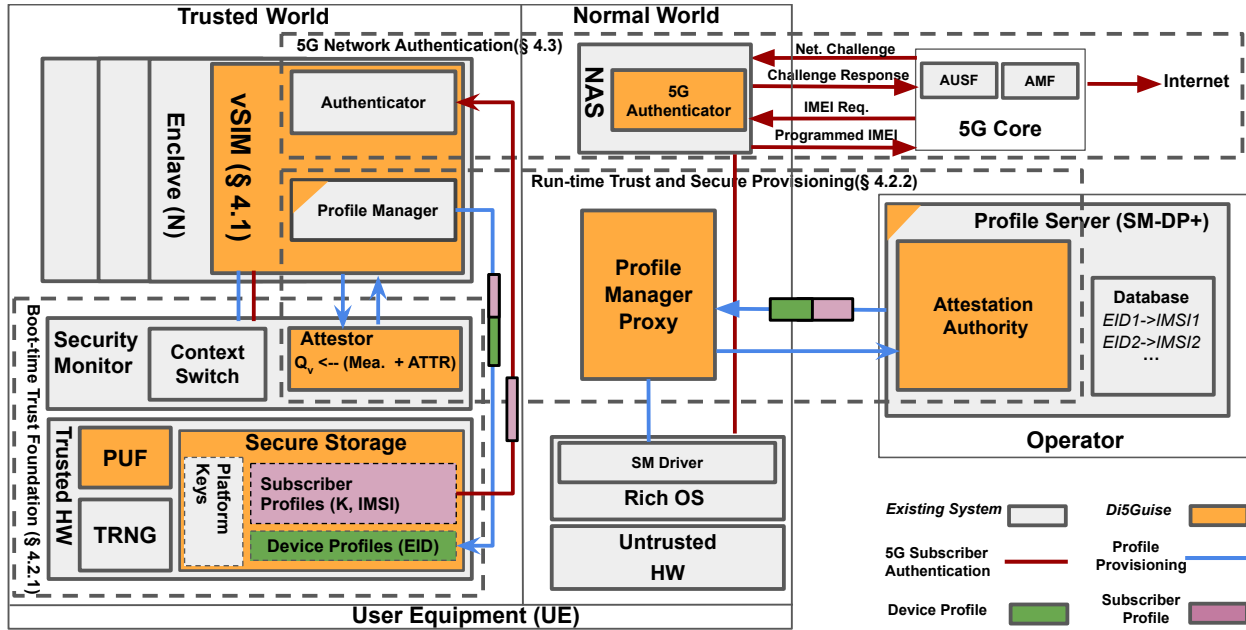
Trusted World

Normal World

5G Network Authentication(§ 4.3)

Enclave (N)

vSIM (§ 4.1)

Authenticator

Profile Manager

NAS

5G Authenticator

Net. Challenge

Challenge Response

IMEI Req.

Programmed IMEI

AUSF

AMF

5G Core

Internet

Run-time Trust and Secure Provisioning(§ 4.2.2)

Profile Manager Proxy

Profile Server (SM-DP+)

Attestation Authority

Database

EID1->IMSI1

EID2->IMSI2

...

Operator

Boot-time Trust Foundation (§ 4.2.1)

Security Monitor

Context Switch

Attestor

$Q_v$ <-- (Mea. + ATTR)

Trusted HW

PUF

TRNG

Secure Storage

Platform Keys

Subscriber Profiles (K, IMSI)

Device Profiles (EID)

SM Driver

Rich OS

Untrusted HW

User Equipment (UE)

Existing System

Di5Guise

5G Subscriber Authentication

Profile Provisioning

Device Profile

Subscriber Profile